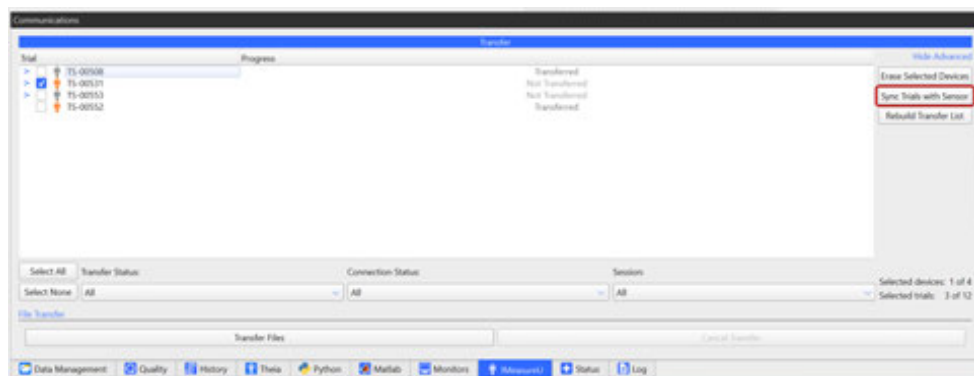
Communications

Transfer

Trial

Progress

Hide Advanced

TS-00508
Transferred

TS-00531
Not Transferred

TS-00553
Not Transferred

TS-00552
Transferred

Erase Selected Devices

Sync Trials with Sensor

Rebuild Transfer List

Select All

Transfer Status:

Connection Status:

Session:

Select None

All

All

All

Selected devices: 1 of 4

Selected trials: 3 of 12

File Transfer

Transfer Files

Cancel Transfer

Data Management | Quality | History | Theia | Python | Matlab | Monitors | IMeasureU | Status | Log